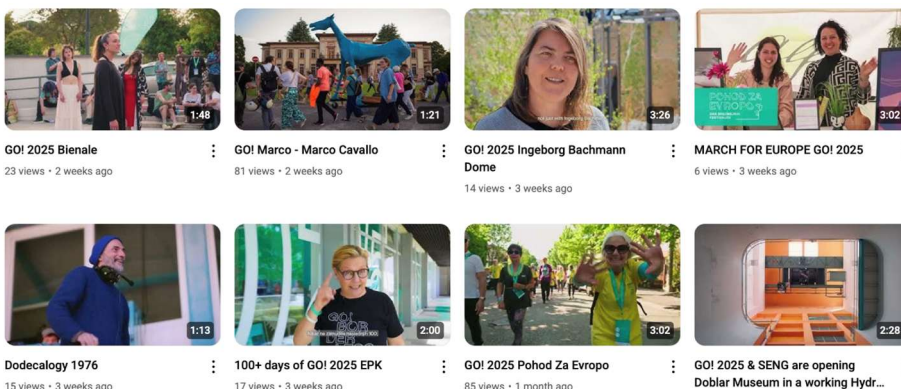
1:48
GO! 2025 Bienale
23 views • 2 weeks ago

1:21
GO! Marco - Marco Cavallo
81 views • 2 weeks ago

3:26
GO! 2025 Ingeborg Bachmann Dome
14 views • 3 weeks ago

POHOD ZA EVROPO
3:02
MARCH FOR EUROPE GO! 2025
6 views • 3 weeks ago

1:13
Dodecalogy 1976
15 views • 3 weeks ago

GO! BOR DER
2:00
100+ days of GO! 2025 EPK
17 views • 3 weeks ago

3:02
GO! 2025 Pohod Za Evropo
85 views • 1 month ago

2:28
GO! 2025 & SENG are opening Doblar Museum in a working Hydr...